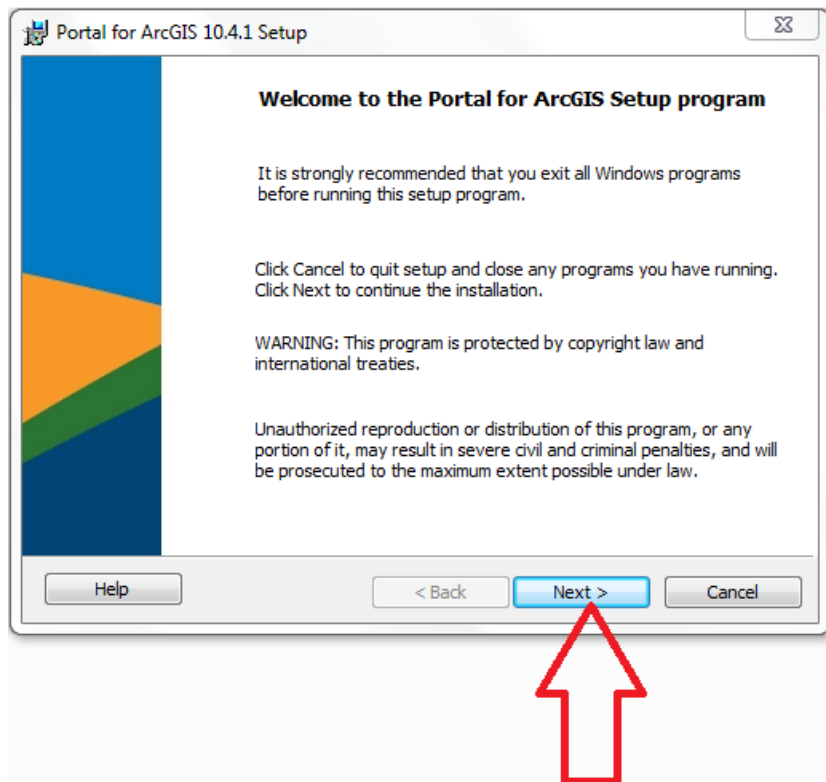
Portal for ArcGIS 10.4.1 Setup

Welcome to the Portal for ArcGIS Setup program

It is strongly recommended that you exit all Windows programs before running this setup program.

Click Cancel to quit setup and close any programs you have running. Click Next to continue the installation.

WARNING: This program is protected by copyright law and international treaties.

Unauthorized reproduction or distribution of this program, or any portion of it, may result in severe civil and criminal penalties, and will be prosecuted to the maximum extent possible under law.

Help

< Back

Next >

Cancel